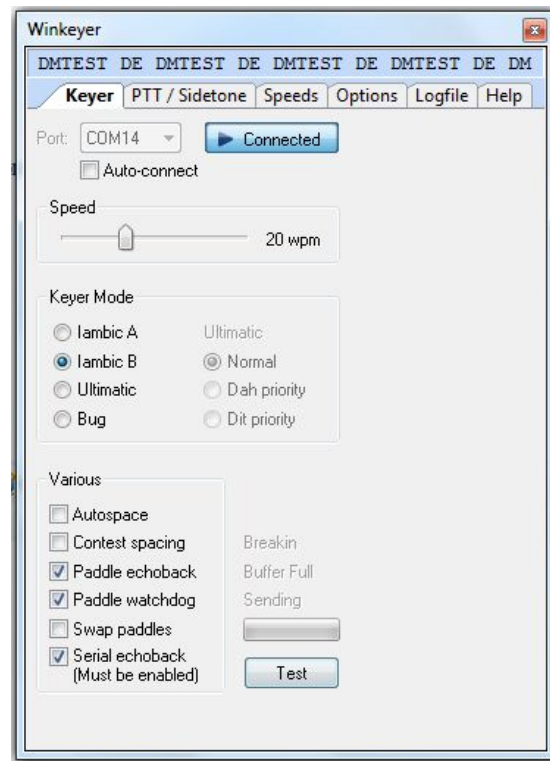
Winkeyer

DMTEST DE DMTEST DE DMTEST DE DMTEST DE DM

Keyer | PTT / Sidetone | Speeds | Options | Logfile | Help

Port: COM14

Connected

Auto-connect

Speed

20 wpm

Keyer Mode

Iambic A
Iambic B
Ultimatic
Bug

Ultimatic
Normal
Dah priority
Dit priority

Various

Autospace
Contest spacing
Paddle echoback
Paddle watchdog
Swap paddles
Serial echoback
(Must be enabled)

Breakin
Buffer Full
Sending

Test